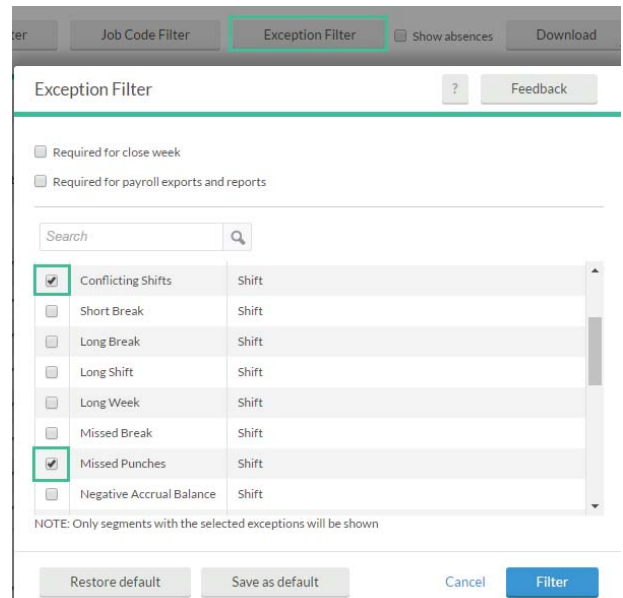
ter | Job Code Filter | Exception Filter | Show absences | Download

Exception Filter

?

Feedback

Required for close week

Required for payroll exports and reports

Search

| | | |
|---|---|---|
| ✔ | Conflicting Shifts | Shift |
| | Short Break | Shift |
| | Long Break | Shift |
| | Long Shift | Shift |
| | Long Week | Shift |
| | Missed Break | Shift |
| ✔ | Missed Punches | Shift |
| | Negative Accrual Balance | Shift |

NOTE: Only segments with the selected exceptions will be shown

Restore default

Save as default

Cancel

Filter